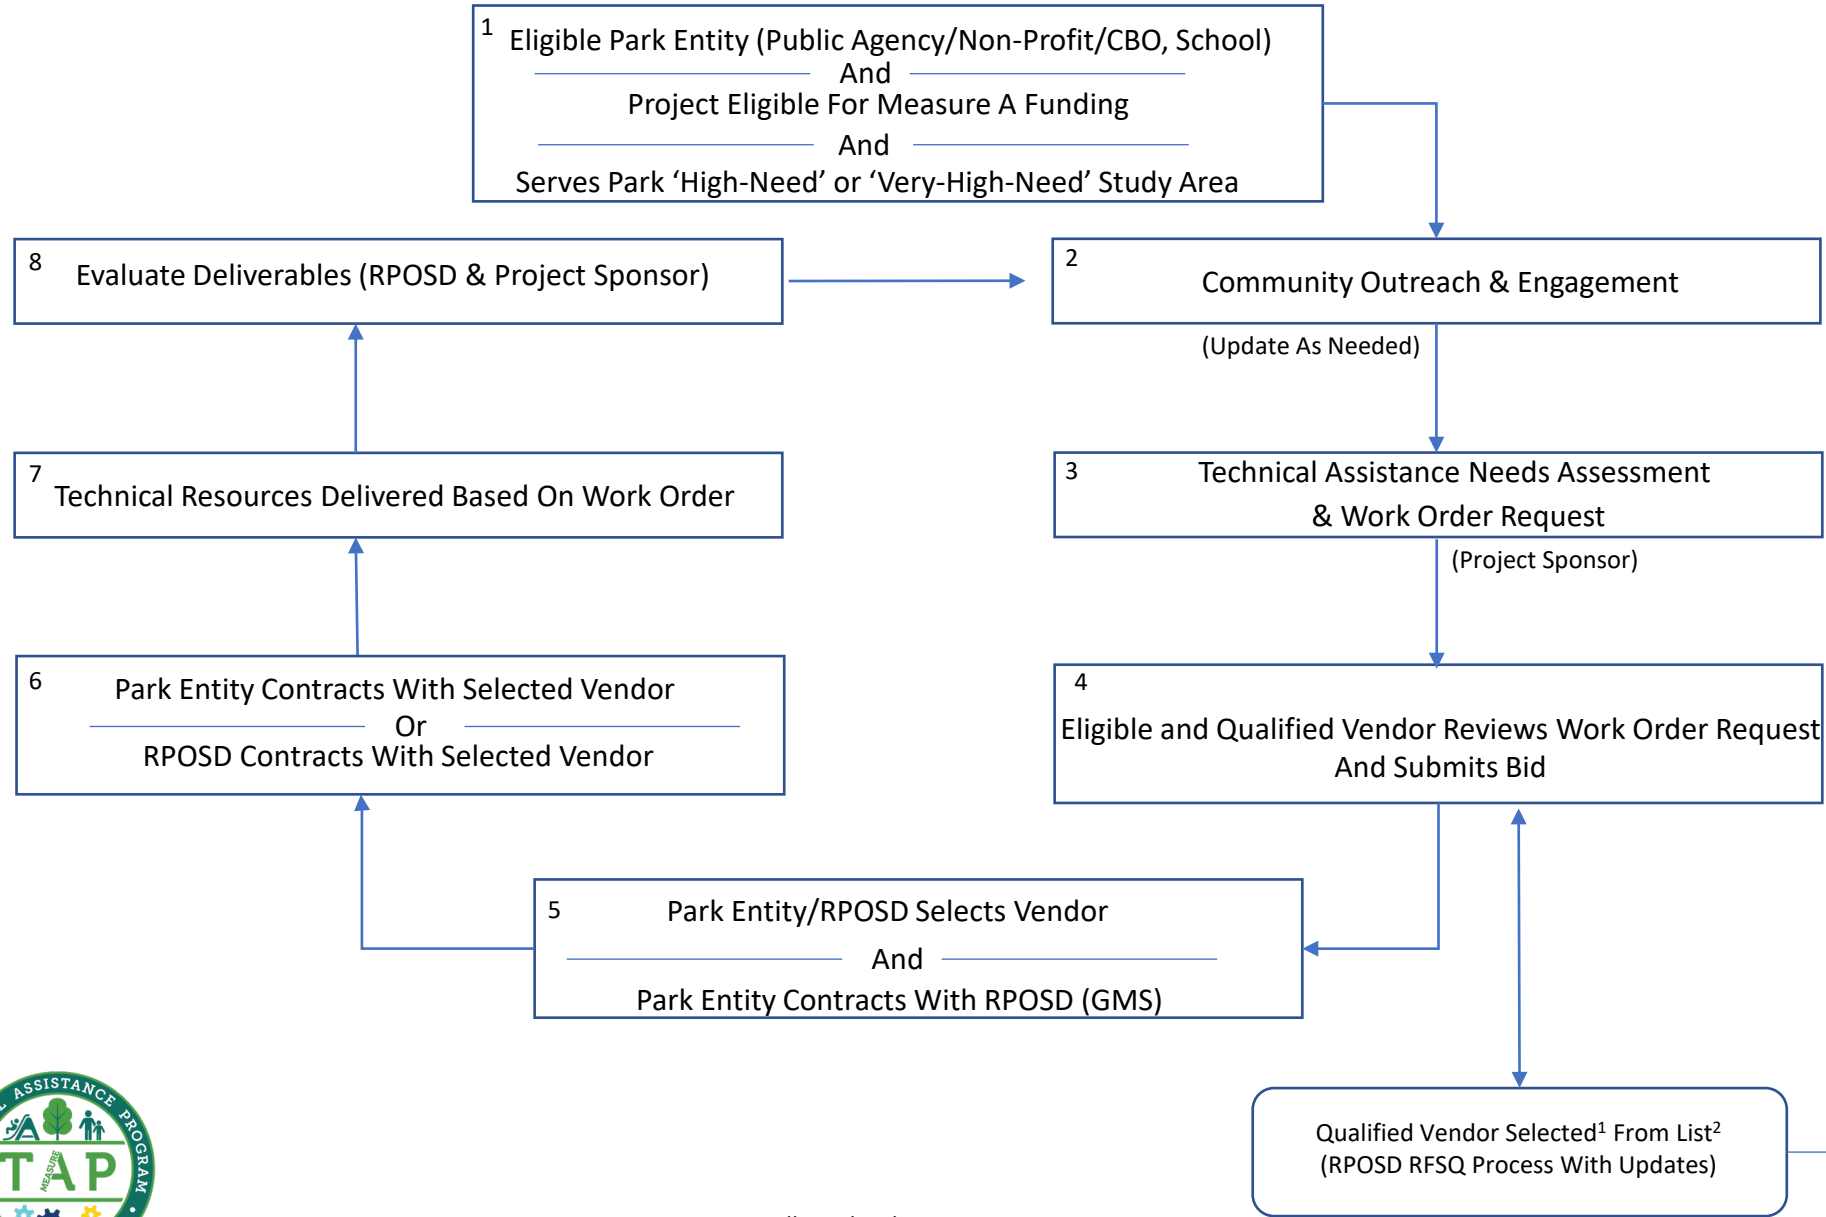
1 Eligible Park Entity (Public Agency/Non-Profit/CBO, School)
And
Project Eligible For Measure A Funding
And
Serves Park 'High-Need' or 'Very-High-Need' Study Area

8 Evaluate Deliverables (RPOSD & Project Sponsor)

2 Community Outreach & Engagement

(Update As Needed)

7 Technical Resources Delivered Based On Work Order

3 Technical Assistance Needs Assessment & Work Order Request

(Project Sponsor)

6 Park Entity Contracts With Selected Vendor
Or
RPOSD Contracts With Selected Vendor

4 Eligible and Qualified Vendor Reviews Work Order Request And Submits Bid

5 Park Entity/RPOSD Selects Vendor
And
Park Entity Contracts With RPOSD (GMS)

Qualified Vendor Selected$^1$ From List$^2$
(RPOSD RFSQ Process With Updates)

ASSISTANCE PROGRAM
TAP
MEASURE